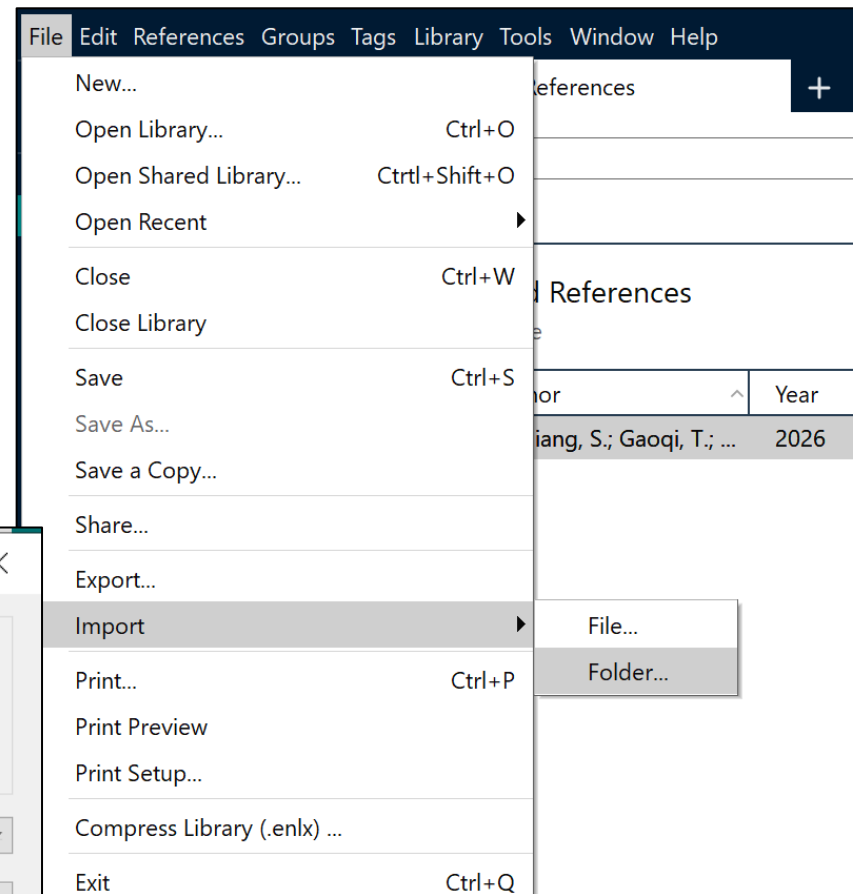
File Edit References Groups Tags Library Tools Window Help

New...
Open Library... Ctrl+O
Open Shared Library... Ctrtl+Shift+O
Open Recent
Close Ctrl+W
Close Library
Save Ctrl+S
Save As...
Save a Copy...
Share...
Export...
Import
Print... Ctrl+P
Print Preview
Print Setup...
Compress Library (.enlx) ...
Exit Ctrl+Q

File...
Folder...

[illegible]eferences
+
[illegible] References
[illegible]e
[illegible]hor
Year
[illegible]iang, S.; Gaoqi, T.; ...
2026